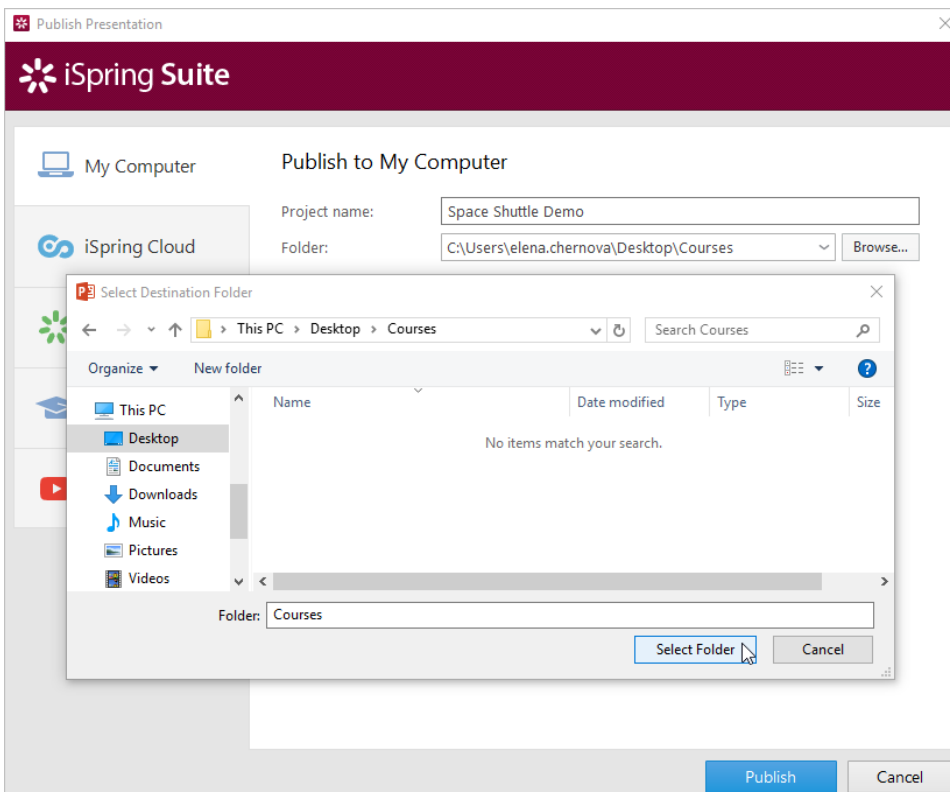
Publish Presentation

iSpring Suite

My Computer

iSpring Cloud

Publish to My Computer

Project name: Space Shuttle Demo

Folder: C:\Users\elena.chernova\Desktop\Courses Browse...

Select Destination Folder

This PC > Desktop > Courses

Search Courses

Organize ▾ New folder

This PC
Desktop
Documents
Downloads
Music
Pictures
Videos

| Name | Date modified | Type | Size |
|---|---|---|---|
| No items match your search. | | | |

Folder: Courses

Select Folder Cancel

Publish Cancel